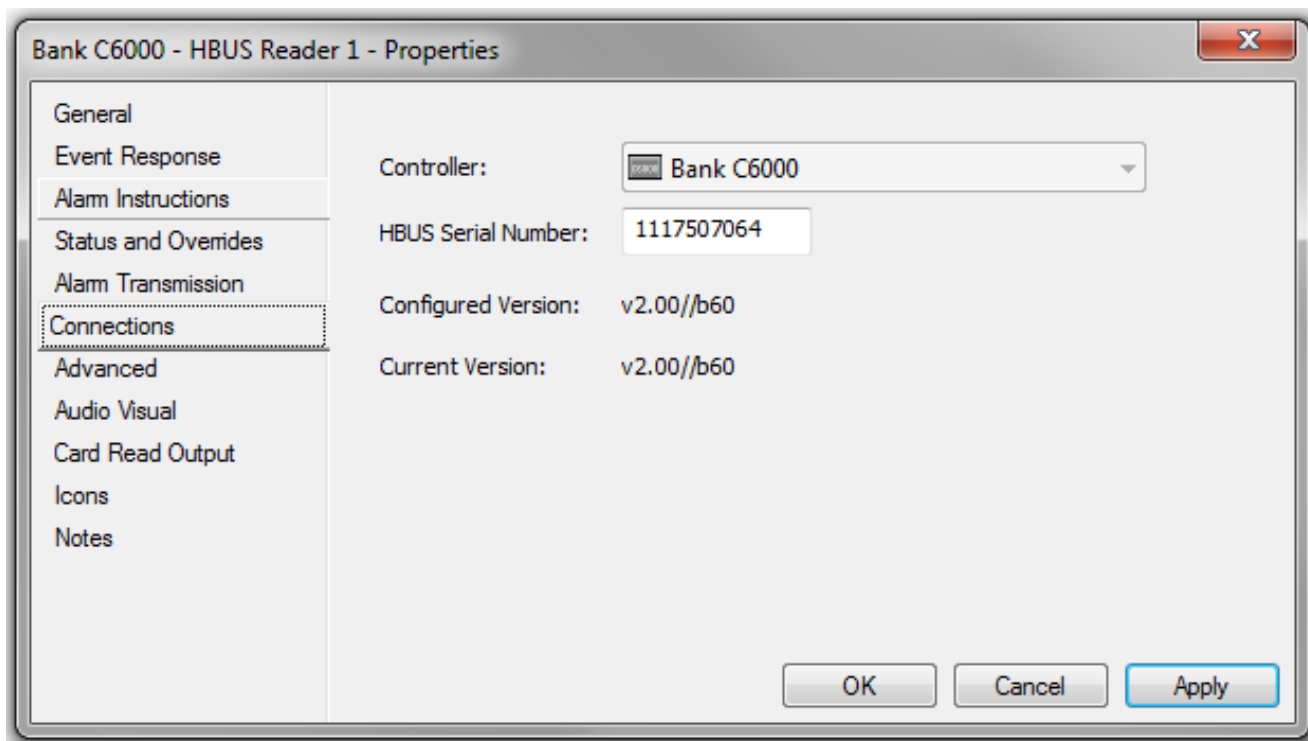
Bank C6000 - HBUS Reader 1 - Properties

General
Event Response
Alarm Instructions
Status and Overrides
Alarm Transmission
Connections
Advanced
Audio Visual
Card Read Output
Icons
Notes

Controller: Bank C6000

HBUS Serial Number: 1117507064

Configured Version: v2.00//b60

Current Version: v2.00//b60

OK
Cancel
Apply